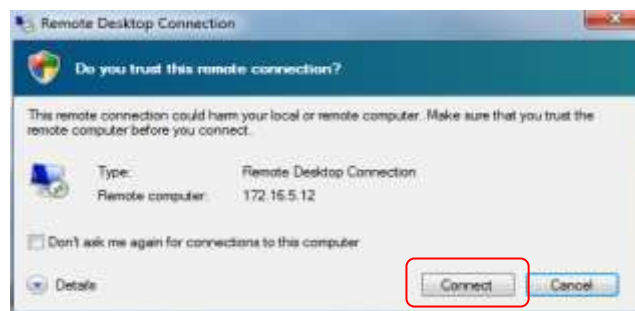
Remote Desktop Connection

Do you trust this remote connection?

This remote connection could harm your local or remote computer. Make sure that you trust the remote computer before you connect.

Type: Remote Desktop Connection

Remote computer: 172.16.5.12

Don't ask me again for connections to this computer

Details

Connect

Cancel